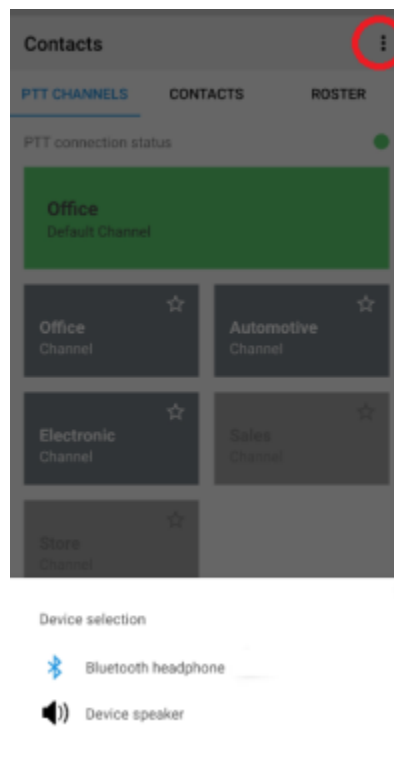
Contacts

PTT CHANNELS CONTACTS ROSTER

PTT connection status

Office
Default Channel

Office
Channel

Automotive
Channel

Electronic
Channel

Sales
Channel

Store
Channel

Device selection

Bluetooth headphone

Device speaker